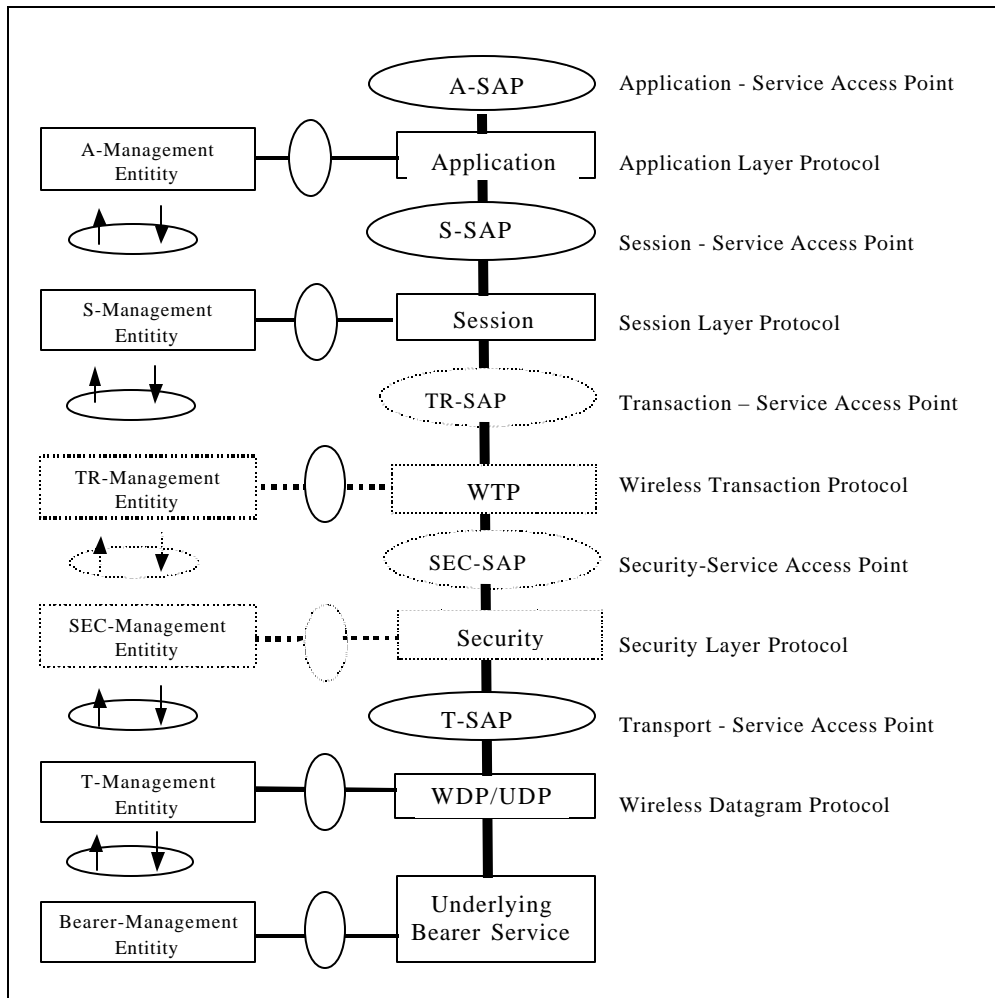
A-SAP
Application - Service Access Point

A-Management Entitity
Application
Application Layer Protocol

S-SAP
Session - Service Access Point

S-Management Entitity
Session
Session Layer Protocol

TR-SAP
Transaction – Service Access Point

TR-Management Entitity
WTP
Wireless Transaction Protocol

SEC-SAP
Security-Service Access Point

SEC-Management Entitity
Security
Security Layer Protocol

T-SAP
Transport - Service Access Point

T-Management Entitity
WDP/UDP
Wireless Datagram Protocol

Bearer-Management Entitity
Underlying Bearer Service